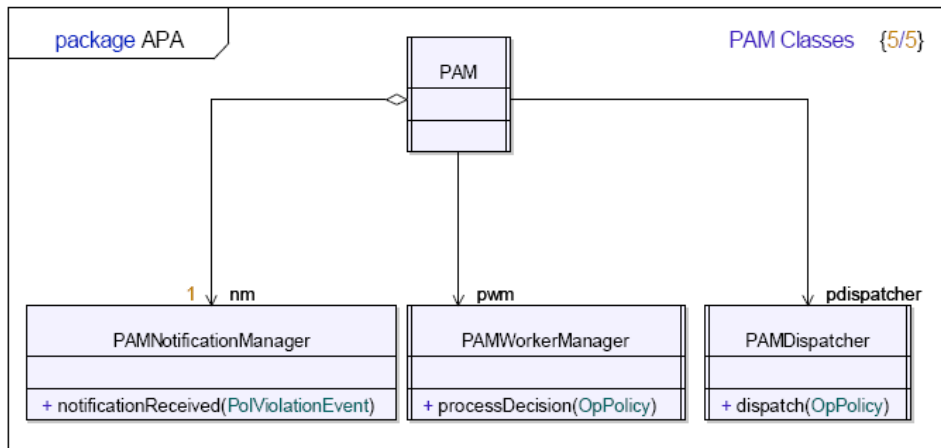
package APA

PAM Classes {5/5}

PAM

1 nm

pwm

pdispatcher

PAMNotificationManager

+ notificationReceived(PolViolationEvent)

PAMWorkerManager

+ processDecision(OpPolicy)

PAMDispatcher

+ dispatch(OpPolicy)